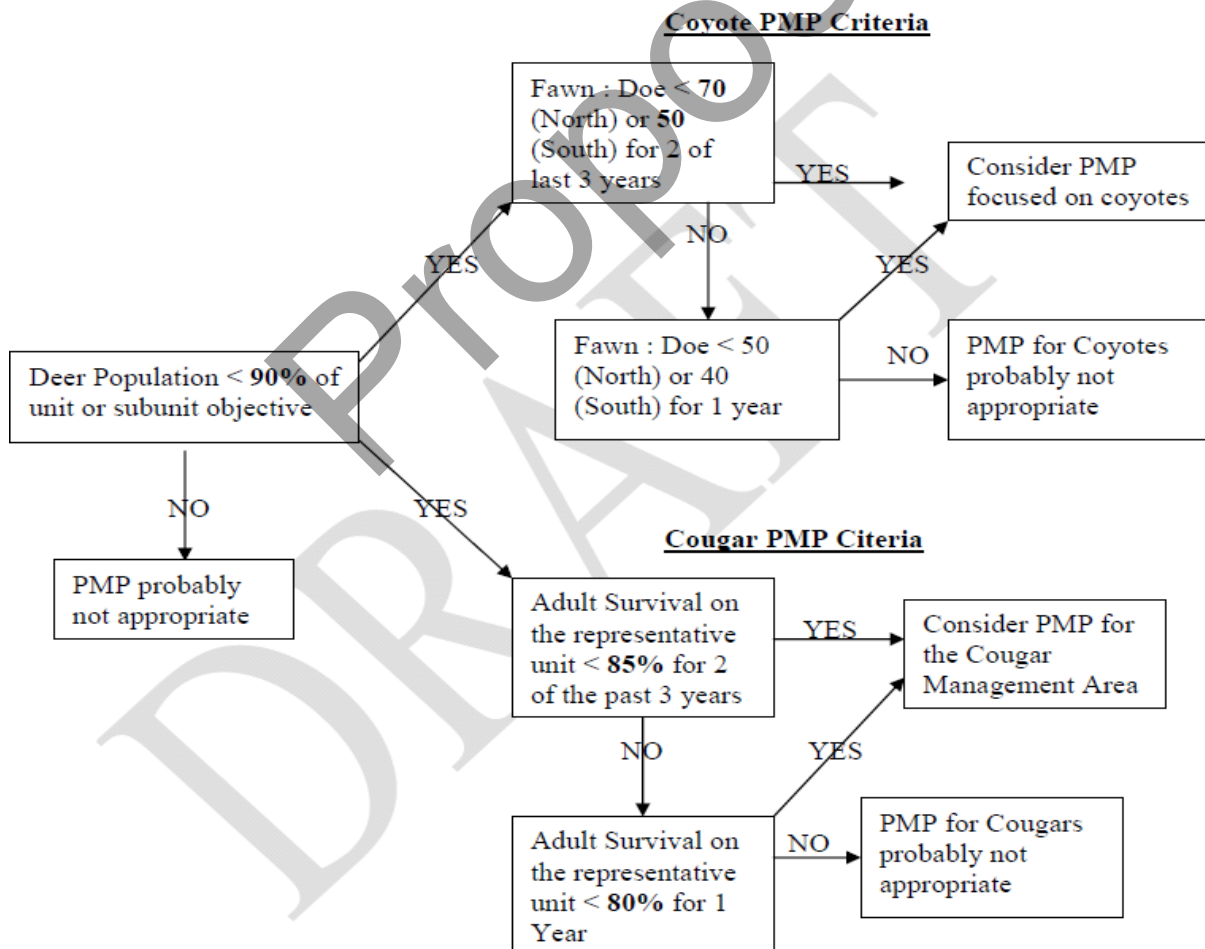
Coyote PMP Criteria

Fawn : Doe < 70 (North) or 50 (South) for 2 of last 3 years

YES

Consider PMP focused on coyotes

NO

YES

YES

Fawn : Doe < 50 (North) or 40 (South) for 1 year

NO

PMP for Coyotes probably not appropriate

Deer Population < 90% of unit or subunit objective

NO

YES

PMP probably not appropriate

Cougar PMP Citeria

Adult Survival on the representative unit < 85% for 2 of the past 3 years

YES

Consider PMP for the Cougar Management Area

NO

YES

Adult Survival on the representative unit < 80% for 1 Year

NO

PMP for Cougars probably not appropriate

Proposed DRAFT